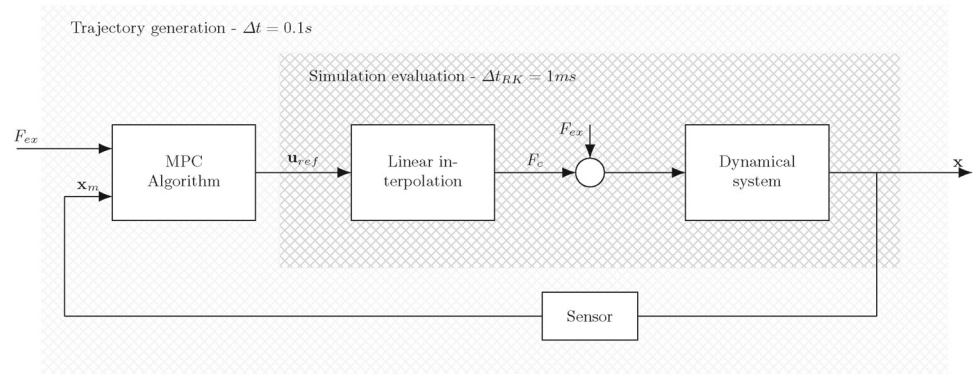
Trajectory generation - $\Delta t = 0.1s$

Simulation evaluation - $\Delta t_{RK} = 1ms$

$F_{ex}$

$\mathbf{x}_m$

MPC Algorithm

$\mathbf{u}_{ref}$

Linear interpolation

$F_c$

$F_{ex}$

Dynamical system

$\mathbf{x}$

Sensor